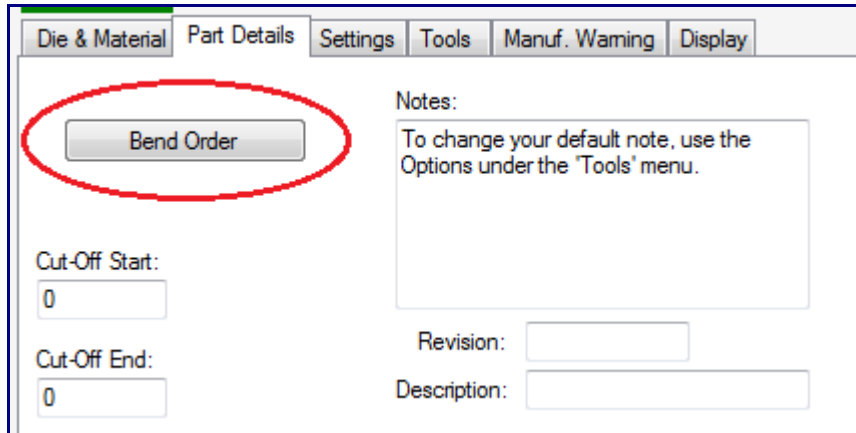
Die & Material | Part Details | Settings | Tools | Manuf. Warning | Display

Bend Order

Notes:

To change your default note, use the Options under the "Tools" menu.

Cut-Off Start:

0

Cut-Off End:

0

Revision:

Description: